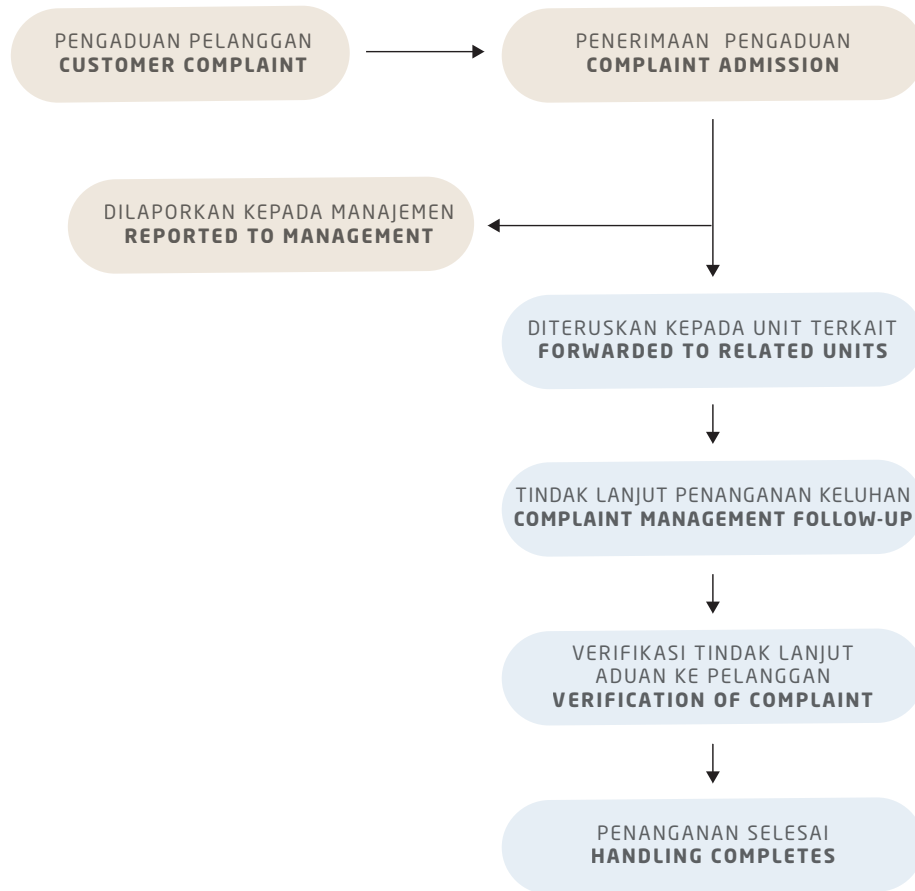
PENGADUAN PELANGGAN
**CUSTOMER COMPLAINT**

PENERIMAAN PENGADUAN
**COMPLAINT ADMISSION**

DILAPORKAN KEPADA MANAJEMEN
**REPORTED TO MANAGEMENT**

DITERUSKAN KEPADA UNIT TERKAIT
**FORWARDED TO RELATED UNITS**

TINDAK LANJUT PENANGANAN KELUHAN
**COMPLAINT MANAGEMENT FOLLOW-UP**

VERIFIKASI TINDAK LANJUT ADUAN KE PELANGGAN
**VERIFICATION OF COMPLAINT**

PENANGANAN SELESAI
**HANDLING COMPLETES**